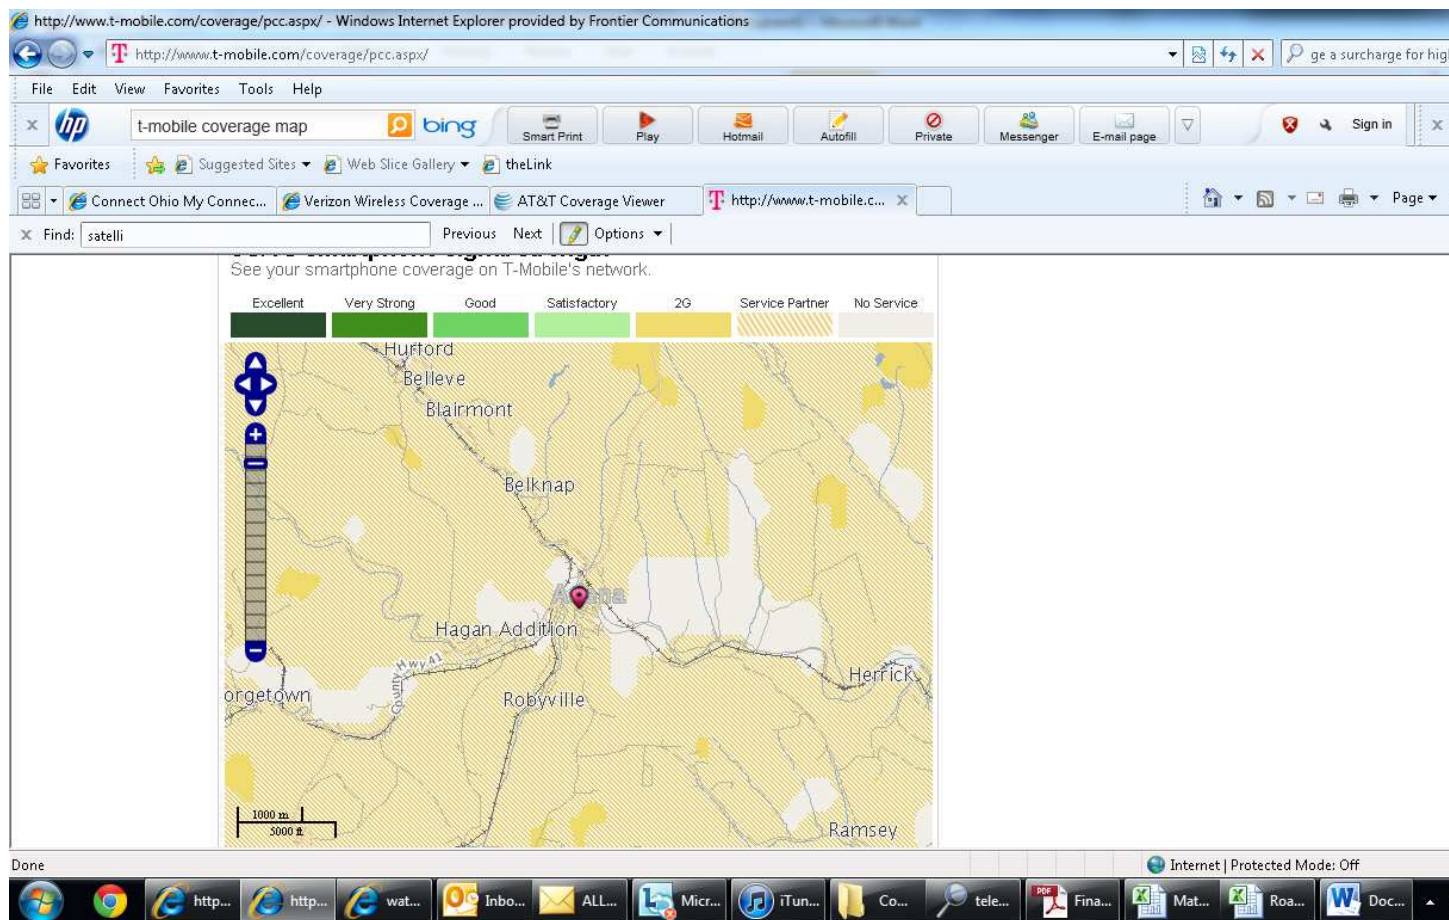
http://www.t-mobile.com/coverage/pcc.aspx/ - Windows Internet Explorer provided by Frontier Communications

http://www.t-mobile.com/coverage/pcc.aspx/

ge a surcharge for hig

File Edit View Favorites Tools Help

t-mobile coverage map

bing

Smart Print Play Hotmail Autofill Private Messenger E-mail page

Sign in

Favorites Suggested Sites Web Slice Gallery theLink

Connect Ohio My Connec... Verizon Wireless Coverage ... AT&T Coverage Viewer http://www.t-mobile.c...

Page

Find: satelli Previous Next Options

See your smartphone coverage on T-Mobile's network.

| Excellent | Very Strong | Good | Satisfactory | 2G | Service Partner | No Service |
|---|---|---|---|---|---|---|

Hurford
Belleve
Blairmont
Belknap
A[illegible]
Hagan Addition
Hwy 41
County
orgetown
Robyville
Herrick
Ramsey

1000 m
5000 ft

Done

Internet | Protected Mode: Off

http... http... wat... Inbo... ALL... Micr... iTun... Co... tele... Fina... Mat... Roa... Doc...